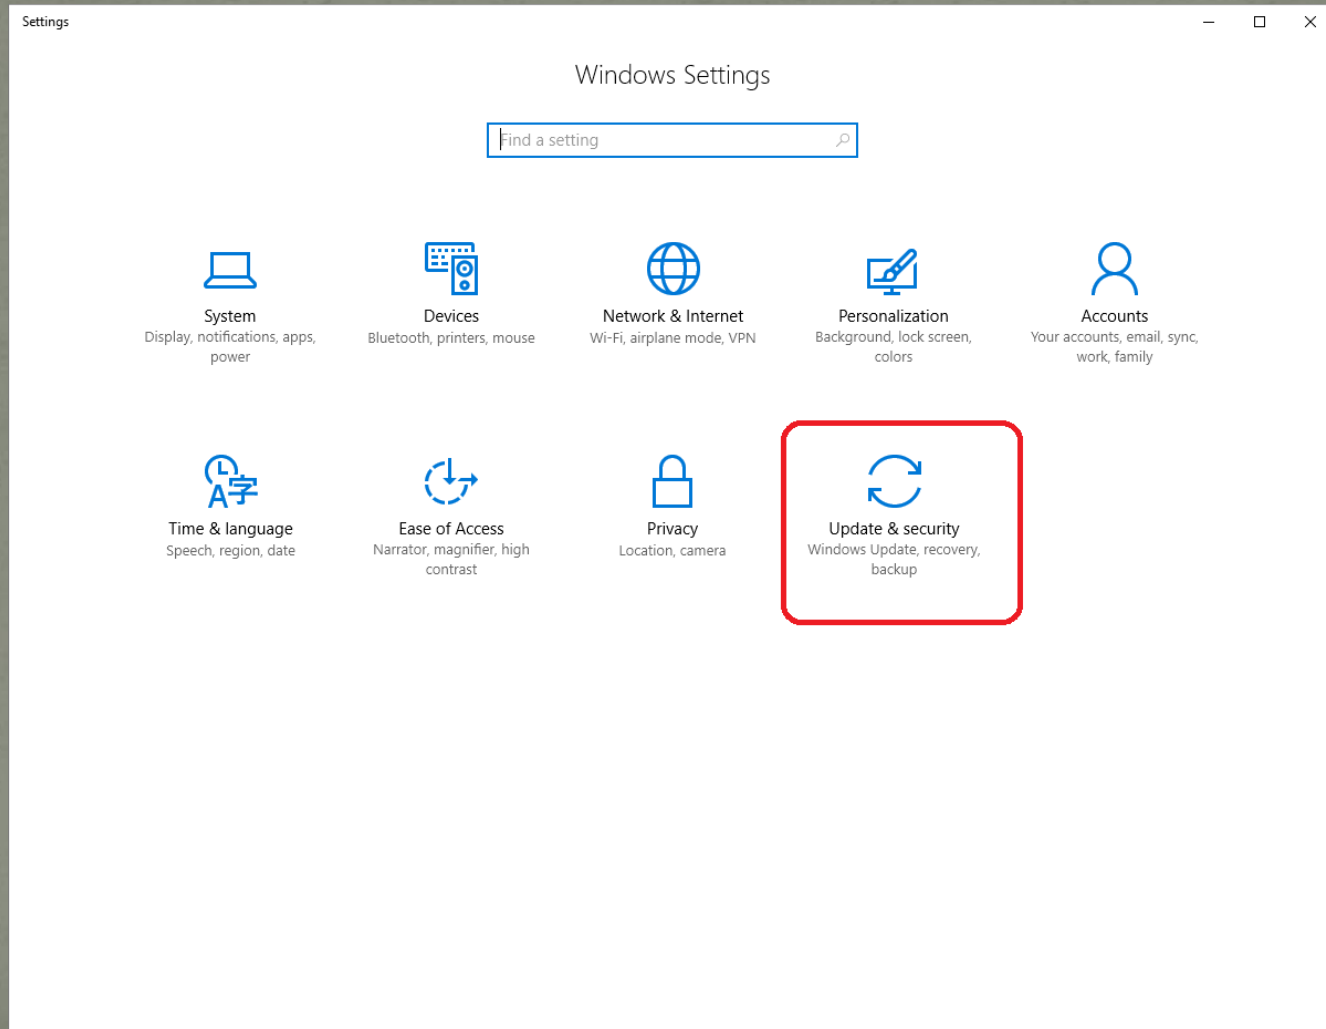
Settings

Windows Settings

Find a setting

System
Display, notifications, apps, power

Devices
Bluetooth, printers, mouse

Network & Internet
Wi-Fi, airplane mode, VPN

Personalization
Background, lock screen, colors

Accounts
Your accounts, email, sync, work, family

Time & language
Speech, region, date

Ease of Access
Narrator, magnifier, high contrast

Privacy
Location, camera

Update & security
Windows Update, recovery, backup